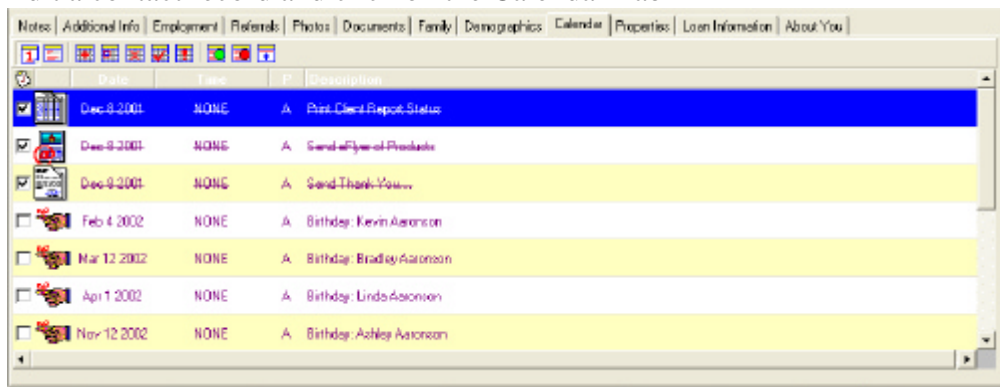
Notes | Additional Info | Employment | Referrals | Photos | Documents | Family | Demographics | Calendar | Properties | Loan Information | About You

| | Date | Type | P | Description |
|---|---|---|---|---|
| ☑ | Dec 8 2001 | NONE | A | Print Client Report Status |
| ☑ | Dec 8 2001 | NONE | A | Send eFlyer of Products |
| ☑ | Dec 8 2001 | NONE | A | Send Thank You... |
| ☐ | Feb 4 2002 | NONE | A | Birthday: Kevin Aaronson |
| ☐ | Mar 12 2002 | NONE | A | Birthday: Bradley Aaronson |
| ☐ | Apr 1 2002 | NONE | A | Birthday: Linda Aaronson |
| ☐ | Nov 12 2002 | NONE | A | Birthday: Ashley Aaronson |